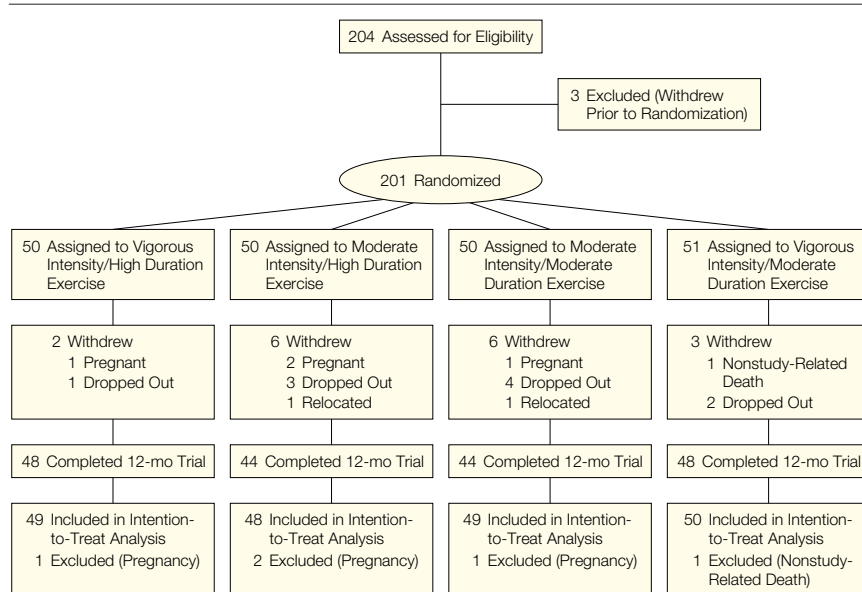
204 Assessed for Eligibility

3 Excluded (Withdrew Prior to Randomization)

201 Randomized

50 Assigned to Vigorous Intensity/High Duration Exercise

2 Withdrew
1 Pregnant
1 Dropped Out

48 Completed 12-mo Trial

49 Included in Intention-to-Treat Analysis
1 Excluded (Pregnancy)

50 Assigned to Moderate Intensity/High Duration Exercise

6 Withdrew
2 Pregnant
3 Dropped Out
1 Relocated

44 Completed 12-mo Trial

48 Included in Intention-to-Treat Analysis
2 Excluded (Pregnancy)

50 Assigned to Moderate Intensity/Moderate Duration Exercise

6 Withdrew
1 Pregnant
4 Dropped Out
1 Relocated

44 Completed 12-mo Trial

49 Included in Intention-to-Treat Analysis
1 Excluded (Pregnancy)

51 Assigned to Vigorous Intensity/Moderate Duration Exercise

3 Withdrew
1 Nonstudy-Related Death
2 Dropped Out

48 Completed 12-mo Trial

50 Included in Intention-to-Treat Analysis
1 Excluded (Nonstudy-Related Death)